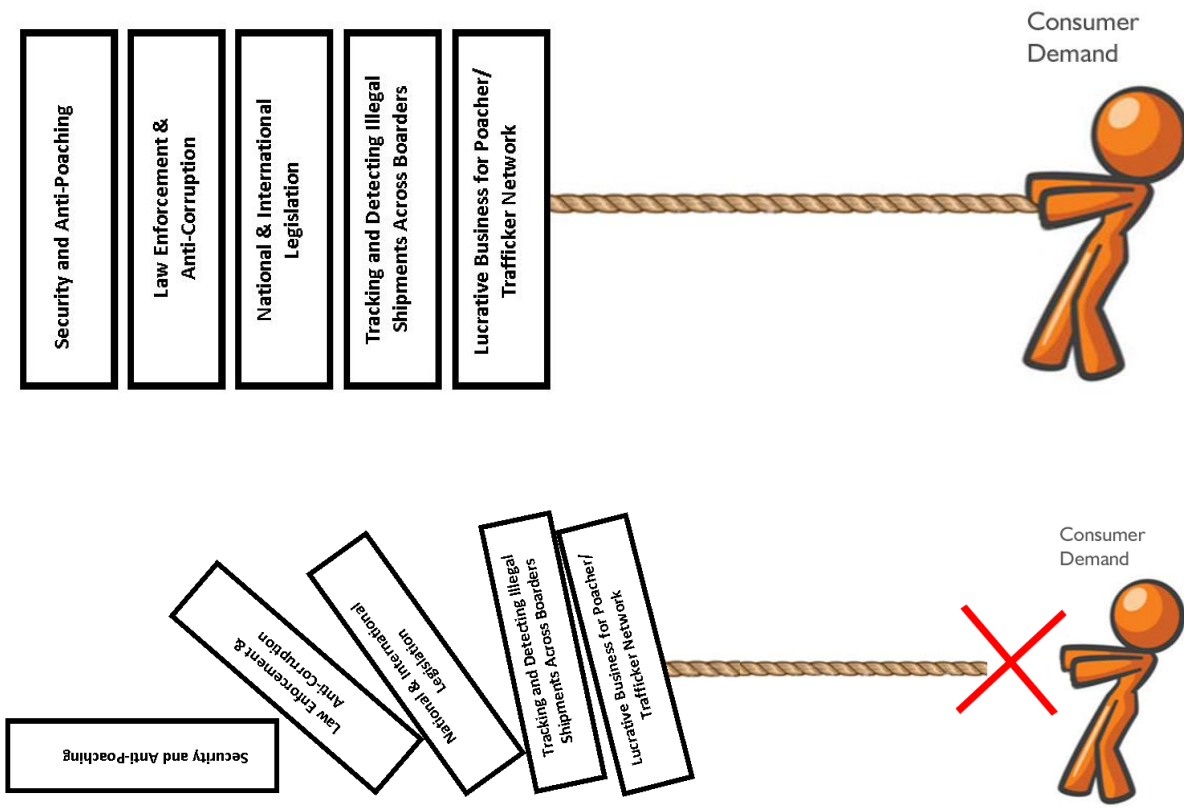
Consumer Demand

Security and Anti-Poaching

Law Enforcement & Anti-Corruption

National & International Legislation

Tracking and Detecting Illegal Shipments Across Boarders

Lucrative Business for Poacher/ Trafficker Network

Consumer Demand

Security and Anti-Poaching

Law Enforcement & Anti-Corruption

National & International Legislation

Tracking and Detecting Illegal Shipments Across Boarders

Lucrative Business for Poacher/ Trafficker Network